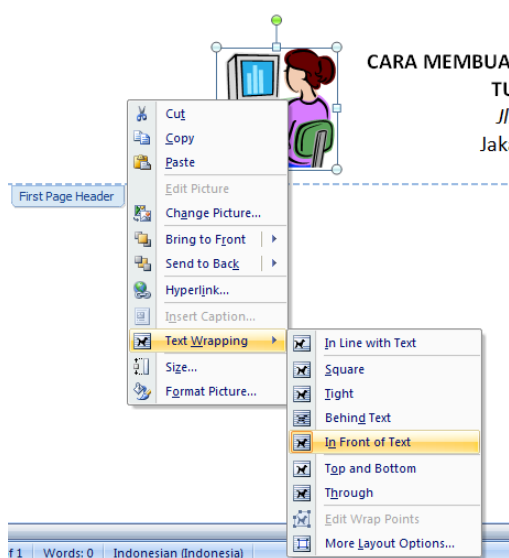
CARA MEMBUA
TU
Jl
Jaka

First Page Header

Cut
Copy
Paste
Edit Picture
Change Picture...
Bring to Front
Send to Back
Hyperlink...
Insert Caption...
Text Wrapping
Size...
Format Picture...

In Line with Text
Square
Tight
Behind Text
In Front of Text
Top and Bottom
Through
Edit Wrap Points
More Layout Options...

f 1 | Words: 0 | Indonesian (Indonesia)